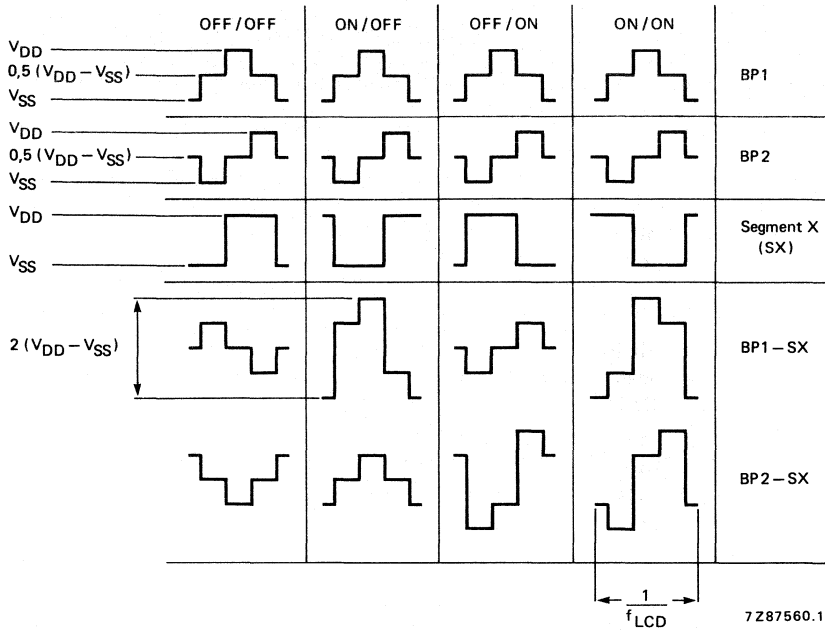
OFF / OFF ON / OFF OFF / ON ON / ON

$V_{DD}$
$0,5 (V_{DD} - V_{SS})$
$V_{SS}$

BP1

$V_{DD}$
$0,5 (V_{DD} - V_{SS})$
$V_{SS}$

BP2

$V_{DD}$

$V_{SS}$

Segment X (SX)

$2 (V_{DD} - V_{SS})$

BP1 – SX

BP2 – SX

$\frac{1}{f_{LCD}}$

7Z87560.1